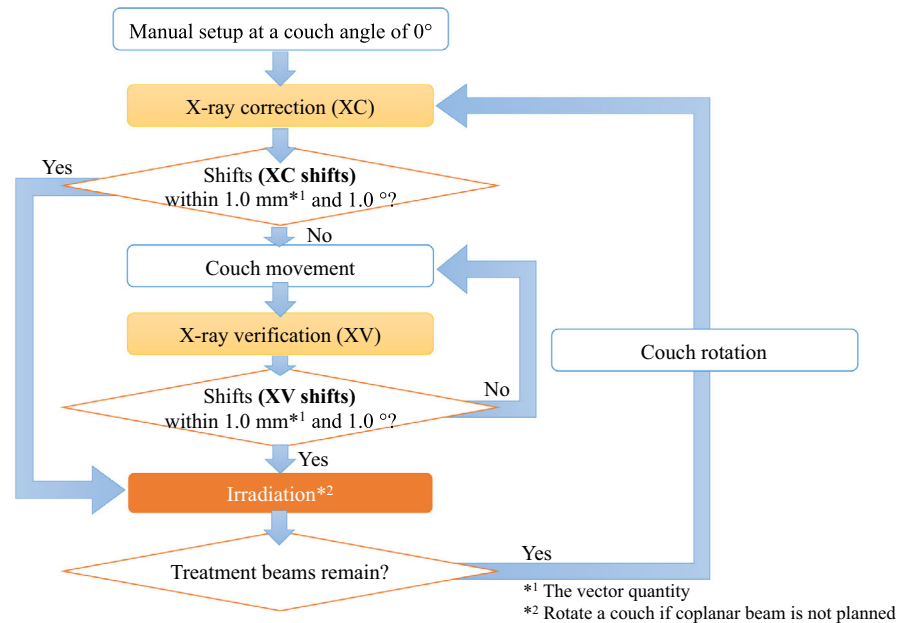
Manual setup at a couch angle of 0°

X-ray correction (XC)

Yes

Shifts **(XC shifts)** within 1.0 mm*$^1$ and 1.0 °?

No

Couch movement

X-ray verification (XV)

Shifts **(XV shifts)** within 1.0 mm*$^1$ and 1.0 °?

No

Couch rotation

Yes

Irradiation*$^2$

Treatment beams remain?

Yes

*$^1$ The vector quantity
*$^2$ Rotate a couch if coplanar beam is not planned